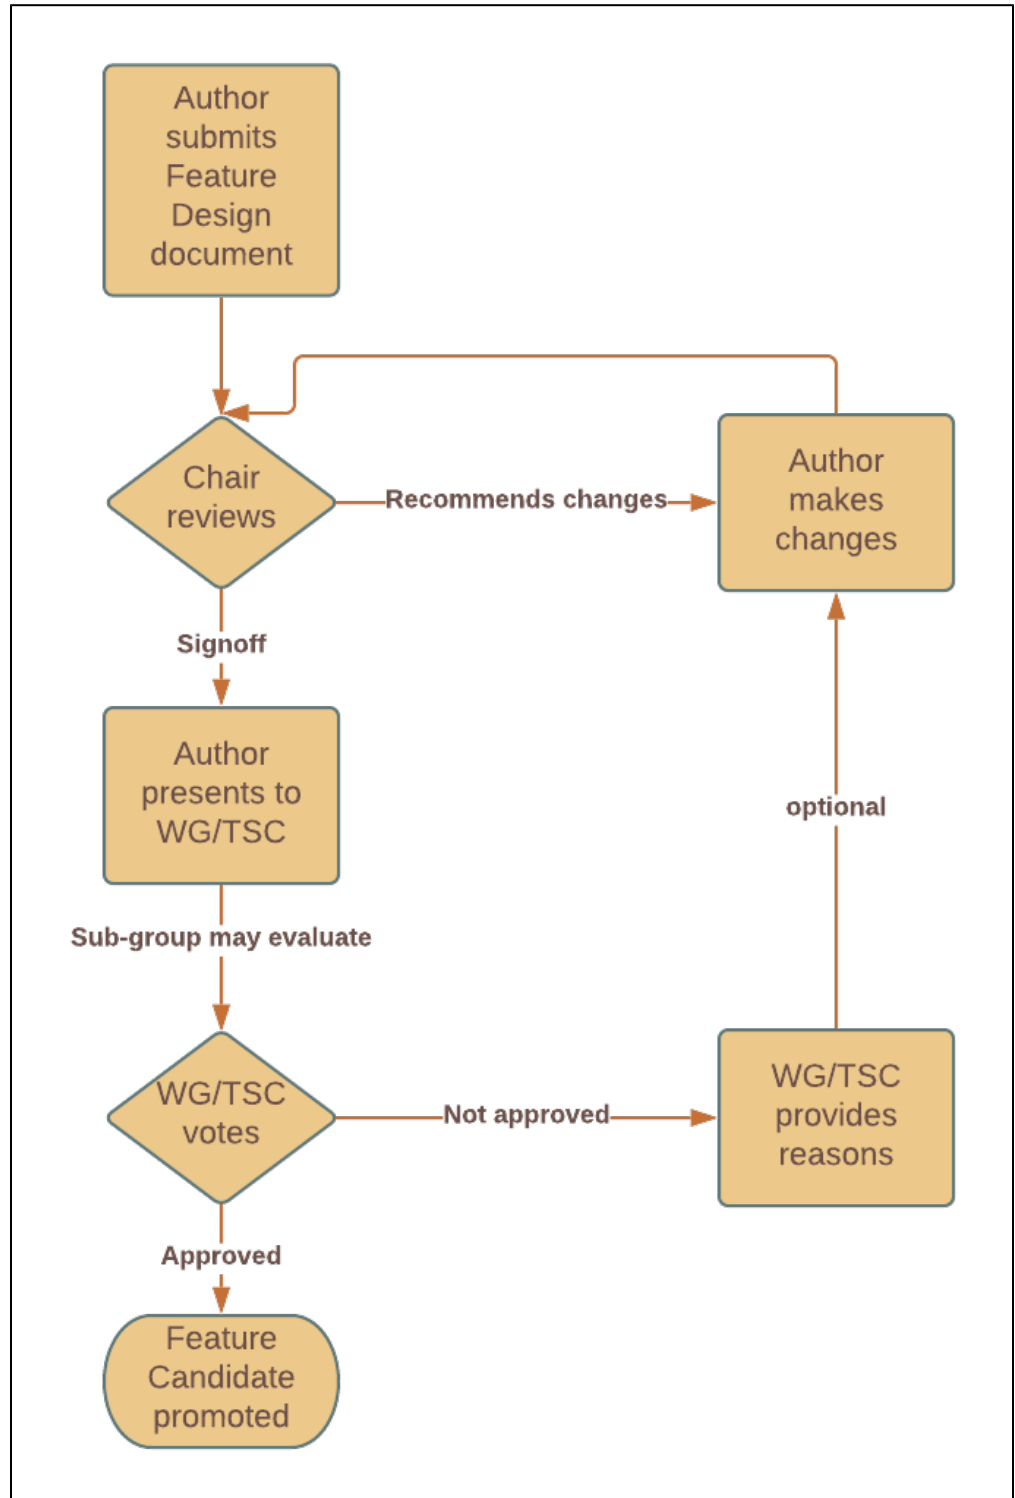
Author submits Feature Design document

Chair reviews

Recommends changes

Author makes changes

Signoff

Author presents to WG/TSC

optional

Sub-group may evaluate

WG/TSC votes

Not approved

WG/TSC provides reasons

Approved

Feature Candidate promoted